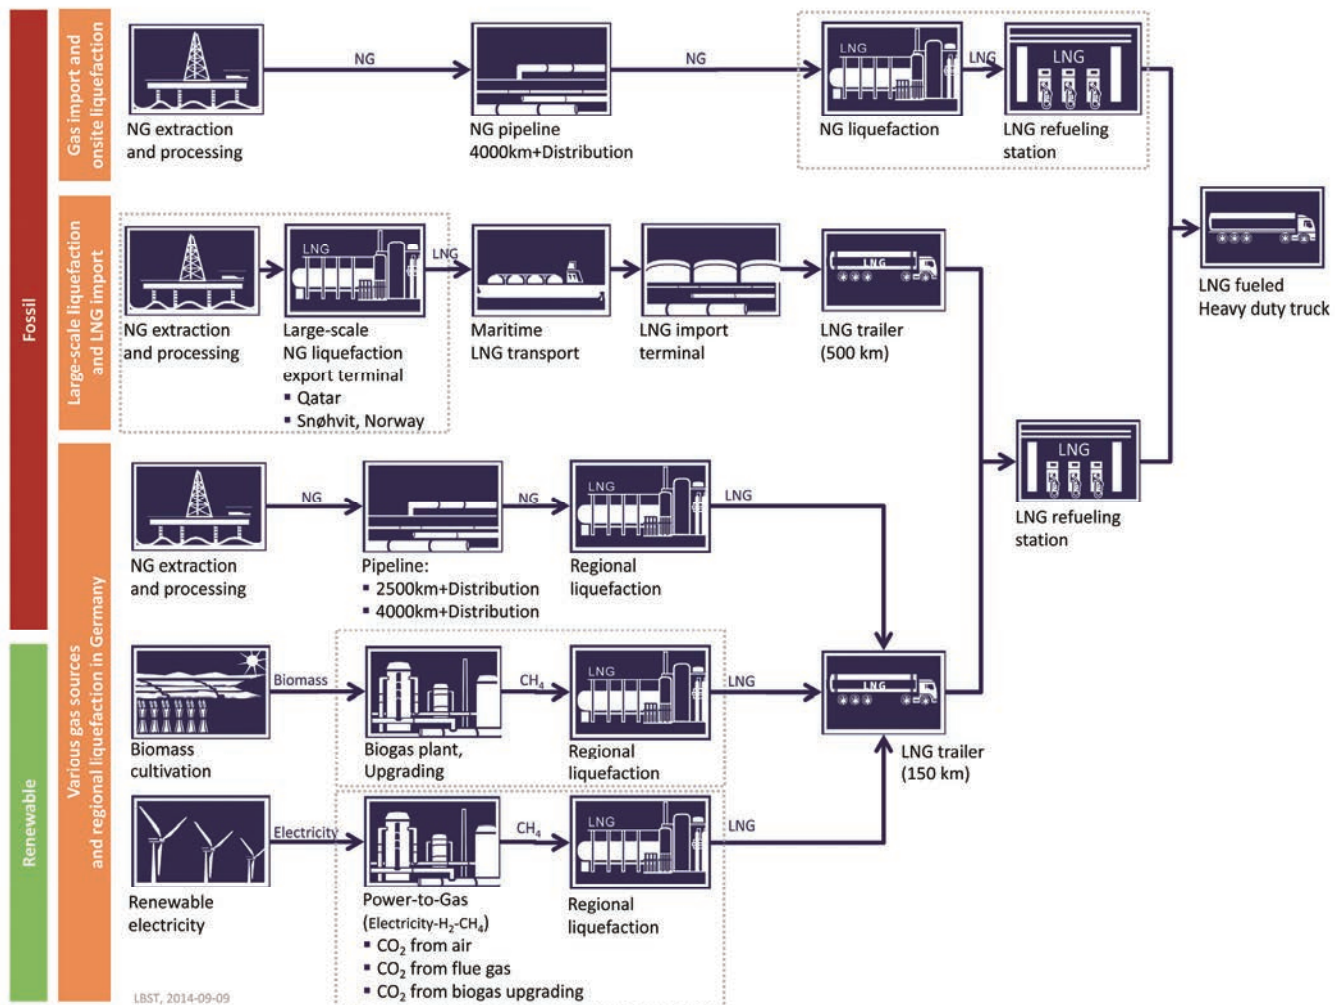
Fossil

Gas import and onsite liquefaction

NG extraction and processing

NG

NG pipeline 4000km+Distribution

NG

LNG

NG liquefaction

LNG

LNG

LNG refueling station

Large-scale liquefaction and LNG import

NG extraction and processing

LNG

Large-scale NG liquefaction export terminal
▪ Qatar
▪ Snøhvit, Norway

LNG

Maritime LNG transport

LNG import terminal

LNG

LNG trailer (500 km)

LNG fueled Heavy duty truck

Various gas sources and regional liquefaction in Germany

NG extraction and processing

NG

Pipeline:
▪ 2500km+Distribution
▪ 4000km+Distribution

NG

LNG

Regional liquefaction

LNG

LNG

LNG refueling station

Renewable

Biomass cultivation

Biomass

Biogas plant, Upgrading

$CH_4$

LNG

Regional liquefaction

LNG

LNG

LNG trailer (150 km)

Renewable electricity

Electricity

Power-to-Gas (Electricity-$H_2$-$CH_4$)
▪ $CO_2$ from air
▪ $CO_2$ from flue gas
▪ $CO_2$ from biogas upgrading

$CH_4$

LNG

Regional liquefaction

LNG

LBST, 2014-09-09